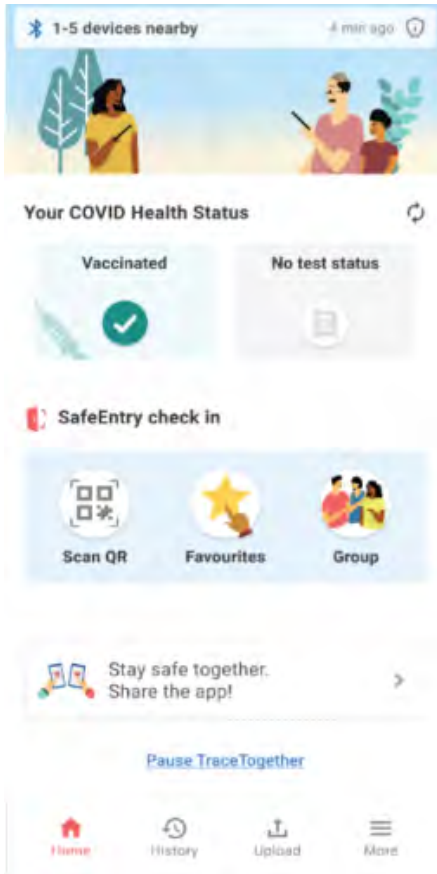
1-5 devices nearby

4 min ago

Your COVID Health Status

Vaccinated

No test status

SafeEntry check in

Scan QR

Favourites

Group

Stay safe together. Share the app!

Pause TraceTogether

Home

History

Upload

More